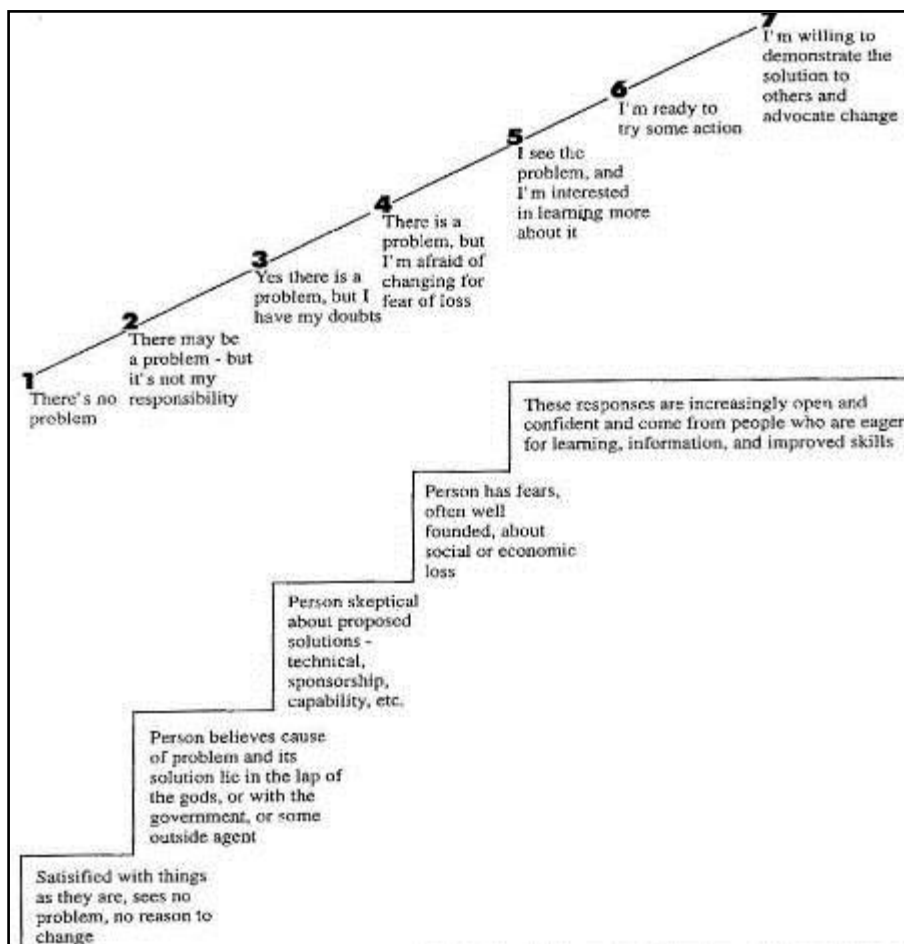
7
I'm willing to demonstrate the solution to others and advocate change

6
I'm ready to try some action

5
I see the problem, and I'm interested in learning more about it

4
There is a problem, but I'm afraid of changing for fear of loss

3
Yes there is a problem, but I have my doubts

2
There may be a problem - but it's not my responsibility

1
There's no problem

These responses are increasingly open and confident and come from people who are eager for learning, information, and improved skills

Person has fears, often well founded, about social or economic loss

Person skeptical about proposed solutions - technical, sponsorship, capability, etc.

Person believes cause of problem and its solution lie in the lap of the gods, or with the government, or some outside agent

Satisified with things as they are, sees no problem, no reason to change